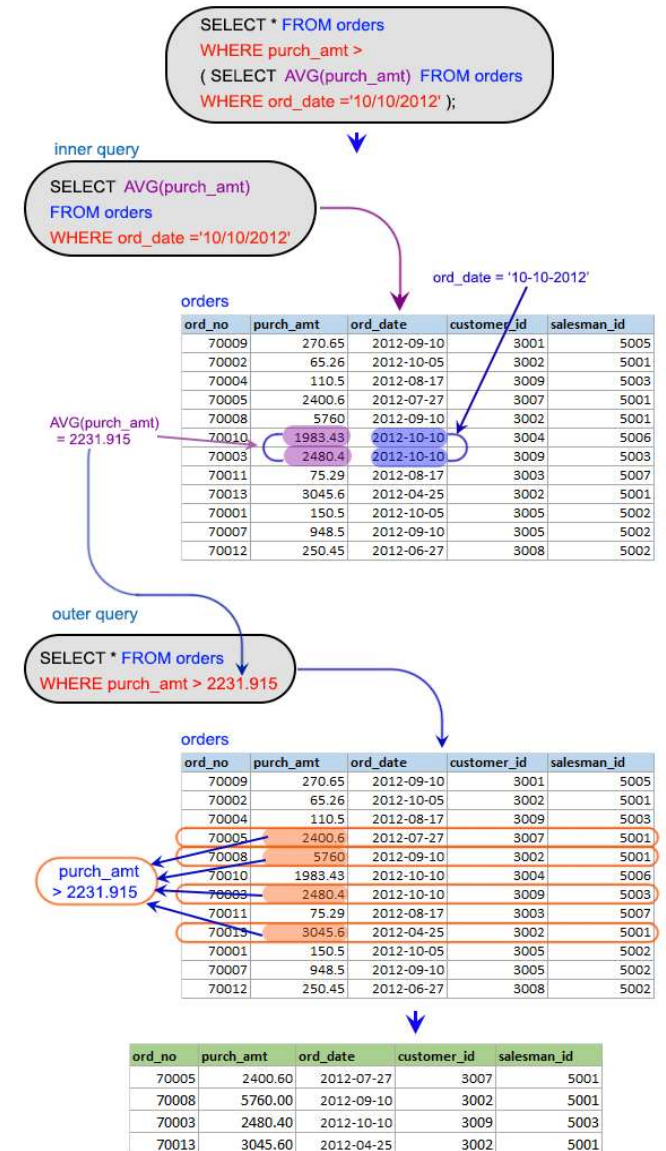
SELECT * FROM orders
WHERE purch_amt >
( SELECT AVG(purch_amt) FROM orders
WHERE ord_date ='10/10/2012' );

inner query

SELECT AVG(purch_amt)
FROM orders
WHERE ord_date ='10/10/2012'

ord_date = '10-10-2012'

orders

| ord_no | purch_amt | ord_date | customer_id | salesman_id |
|---|---|---|---|---|
| 70009 | 270.65 | 2012-09-10 | 3001 | 5005 |
| 70002 | 65.26 | 2012-10-05 | 3002 | 5001 |
| 70004 | 110.5 | 2012-08-17 | 3009 | 5003 |
| 70005 | 2400.6 | 2012-07-27 | 3007 | 5001 |
| 70008 | 5760 | 2012-09-10 | 3002 | 5001 |
| 70010 | 1983.43 | 2012-10-10 | 3004 | 5006 |
| 70003 | 2480.4 | 2012-10-10 | 3009 | 5003 |
| 70011 | 75.29 | 2012-08-17 | 3003 | 5007 |
| 70013 | 3045.6 | 2012-04-25 | 3002 | 5001 |
| 70001 | 150.5 | 2012-10-05 | 3005 | 5002 |
| 70007 | 948.5 | 2012-09-10 | 3005 | 5002 |
| 70012 | 250.45 | 2012-06-27 | 3008 | 5002 |

AVG(purch_amt)
= 2231.915

outer query

SELECT * FROM orders
WHERE purch_amt > 2231.915

orders

| ord_no | purch_amt | ord_date | customer_id | salesman_id |
|---|---|---|---|---|
| 70009 | 270.65 | 2012-09-10 | 3001 | 5005 |
| 70002 | 65.26 | 2012-10-05 | 3002 | 5001 |
| 70004 | 110.5 | 2012-08-17 | 3009 | 5003 |
| 70005 | 2400.6 | 2012-07-27 | 3007 | 5001 |
| 70008 | 5760 | 2012-09-10 | 3002 | 5001 |
| 70010 | 1983.43 | 2012-10-10 | 3004 | 5006 |
| 70003 | 2480.4 | 2012-10-10 | 3009 | 5003 |
| 70011 | 75.29 | 2012-08-17 | 3003 | 5007 |
| 70013 | 3045.6 | 2012-04-25 | 3002 | 5001 |
| 70001 | 150.5 | 2012-10-05 | 3005 | 5002 |
| 70007 | 948.5 | 2012-09-10 | 3005 | 5002 |
| 70012 | 250.45 | 2012-06-27 | 3008 | 5002 |

purch_amt
> 2231.915

| ord_no | purch_amt | ord_date | customer_id | salesman_id |
|---|---|---|---|---|
| 70005 | 2400.60 | 2012-07-27 | 3007 | 5001 |
| 70008 | 5760.00 | 2012-09-10 | 3002 | 5001 |
| 70003 | 2480.40 | 2012-10-10 | 3009 | 5003 |
| 70013 | 3045.60 | 2012-04-25 | 3002 | 5001 |